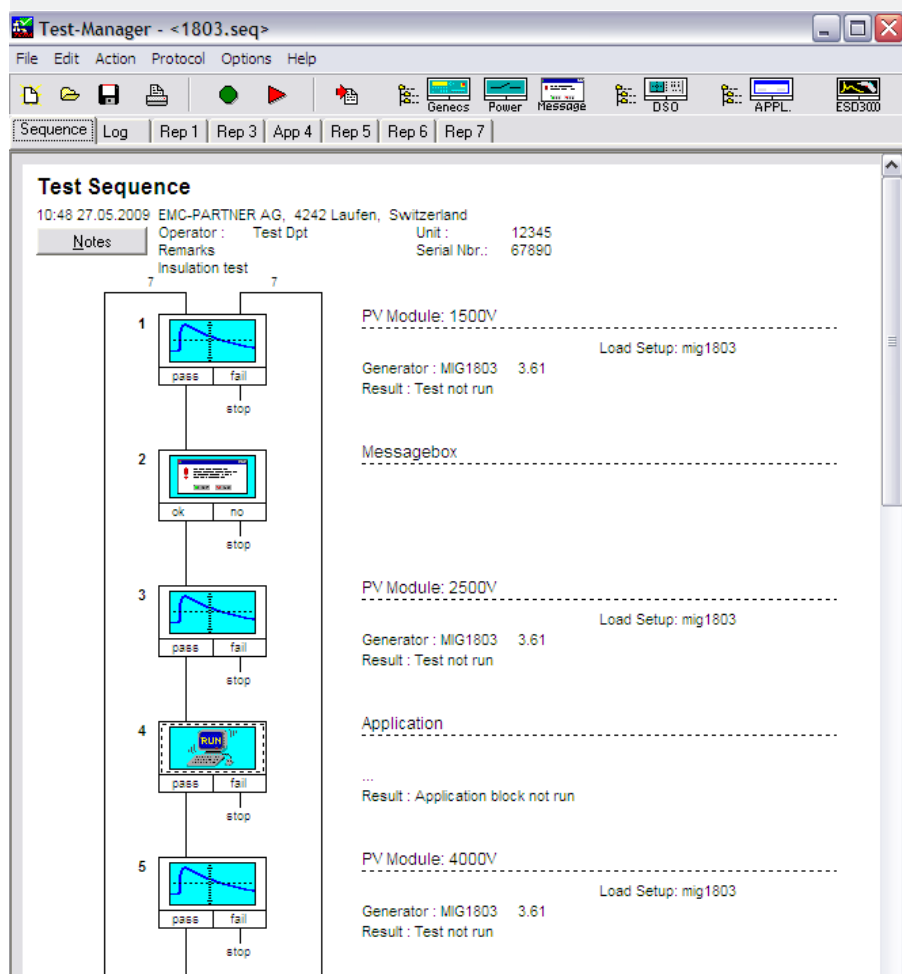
Test-Manager - <1803.seq>

File Edit Action Protocol Options Help

Geneos Power Message DSO APPL. ESD3000

Sequence Log Rep 1 Rep 3 App 4 Rep 5 Rep 6 Rep 7

Test Sequence

10:48 27.05.2009 EMC-PARTNER AG, 4242 Laufen, Switzerland

Notes

Operator : Test Dpt
Remarks
Insulation test

Unit : 12345
Serial Nbr.: 67890

7 7

1
pass fail
stop

PV Module: 1500V

Load Setup: mig1803

Generator : MIG1803 3.61
Result : Test not run

2
ok no
stop

Messagebox

3
pass fail
stop

PV Module: 2500V

Load Setup: mig1803

Generator : MIG1803 3.61
Result : Test not run

4
RUN
pass fail
stop

Application

...
Result : Application block not run

5
pass fail
stop

PV Module: 4000V

Load Setup: mig1803

Generator : MIG1803 3.61
Result : Test not run